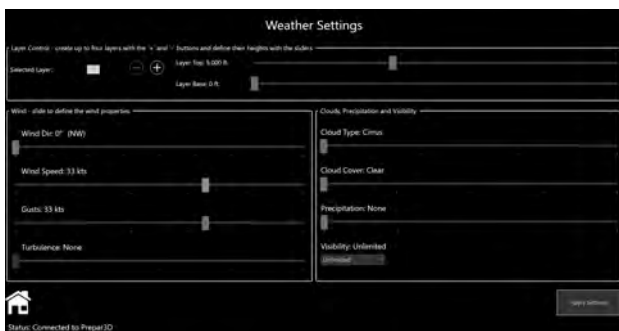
Weather Settings

Layer Control - create up to four layers with the '+' and '-' buttons and define their heights with the sliders

Selected Layer:

Layer Top: 5,000 ft.

Layer Base: 0 ft.

Wind - slide to define the wind properties

Wind Dir: 0° (N)

Wind Speed: 33 kts

Gusts: 33 kts

Turbulence: None

Clouds, Precipitation and Visibility

Cloud Type: Cirrus

Cloud Cover: Clear

Precipitation: None

Visibility: Unlimited

Unlimited

Apply Settings

Status: Connected to Prepar3D